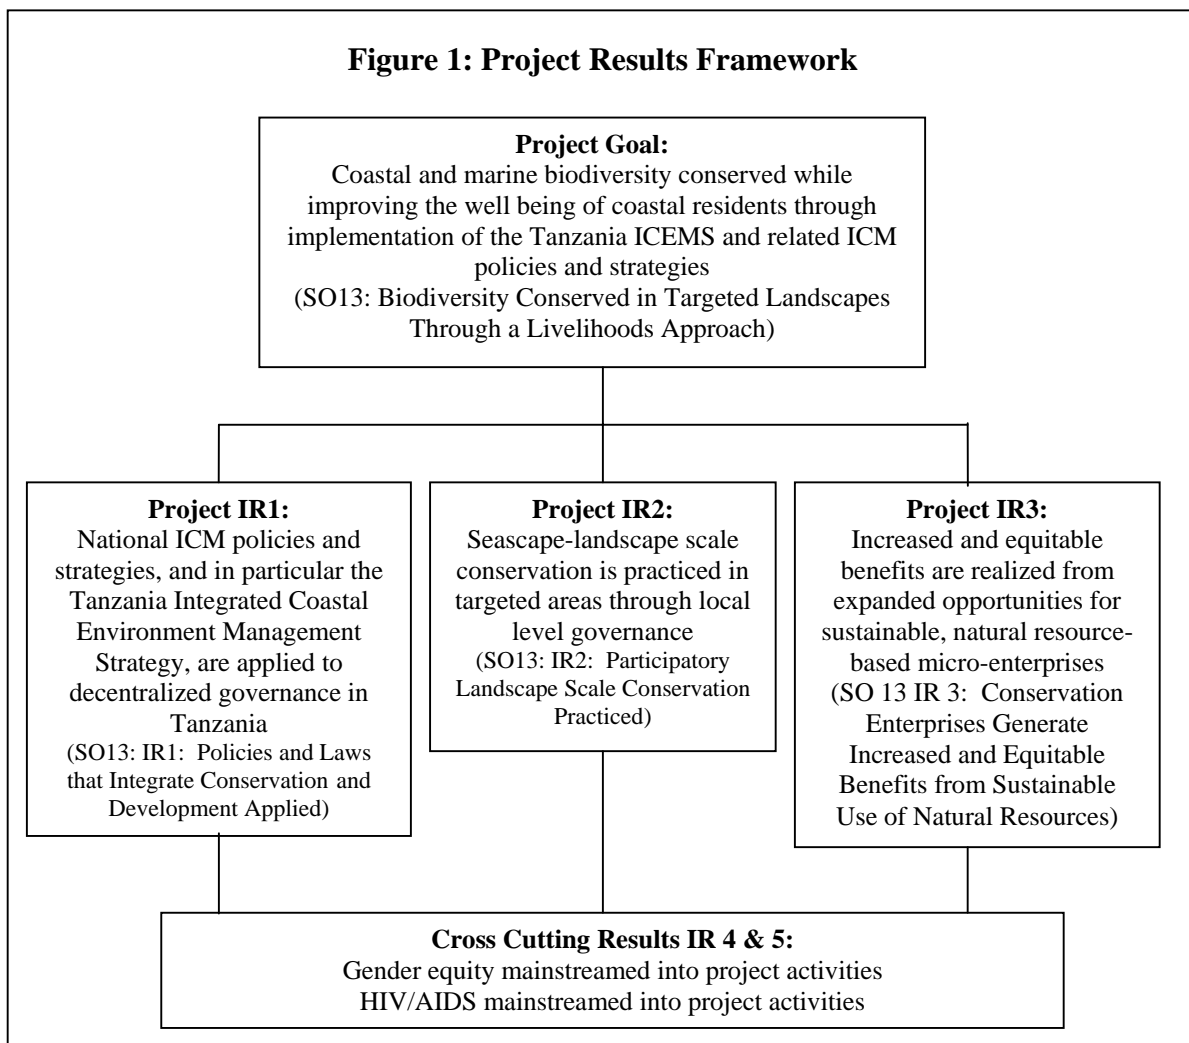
**Figure 1: Project Results Framework**

**Project Goal:**
Coastal and marine biodiversity conserved while improving the well being of coastal residents through implementation of the Tanzania ICEMS and related ICM policies and strategies
(SO13: Biodiversity Conserved in Targeted Landscapes Through a Livelihoods Approach)

**Project IR1:**
National ICM policies and strategies, and in particular the Tanzania Integrated Coastal Environment Management Strategy, are applied to decentralized governance in Tanzania
(SO13: IR1: Policies and Laws that Integrate Conservation and Development Applied)

**Project IR2:**
Seascape-landscape scale conservation is practiced in targeted areas through local level governance
(SO13: IR2: Participatory Landscape Scale Conservation Practiced)

**Project IR3:**
Increased and equitable benefits are realized from expanded opportunities for sustainable, natural resource-based micro-enterprises
(SO 13 IR 3: Conservation Enterprises Generate Increased and Equitable Benefits from Sustainable Use of Natural Resources)

**Cross Cutting Results IR 4 & 5:**
Gender equity mainstreamed into project activities
HIV/AIDS mainstreamed into project activities